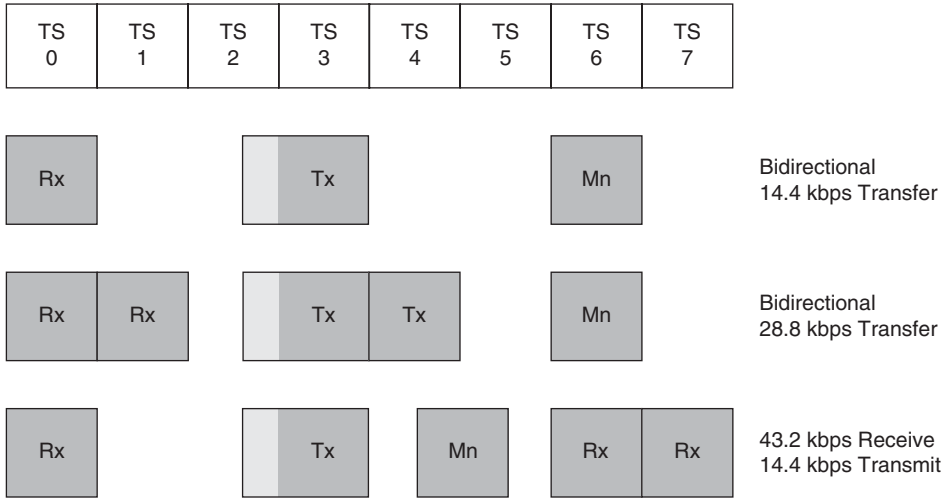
| TS 0 | TS 1 | TS 2 | TS 3 | TS 4 | TS 5 | TS 6 | TS 7 |
|---|---|---|---|---|---|---|---|

Rx

Tx

Mn

Bidirectional
14.4 kbps Transfer

Rx Rx

Tx Tx

Mn

Bidirectional
28.8 kbps Transfer

Rx

Tx

Mn

Rx Rx

43.2 kbps Receive
14.4 kbps Transmit